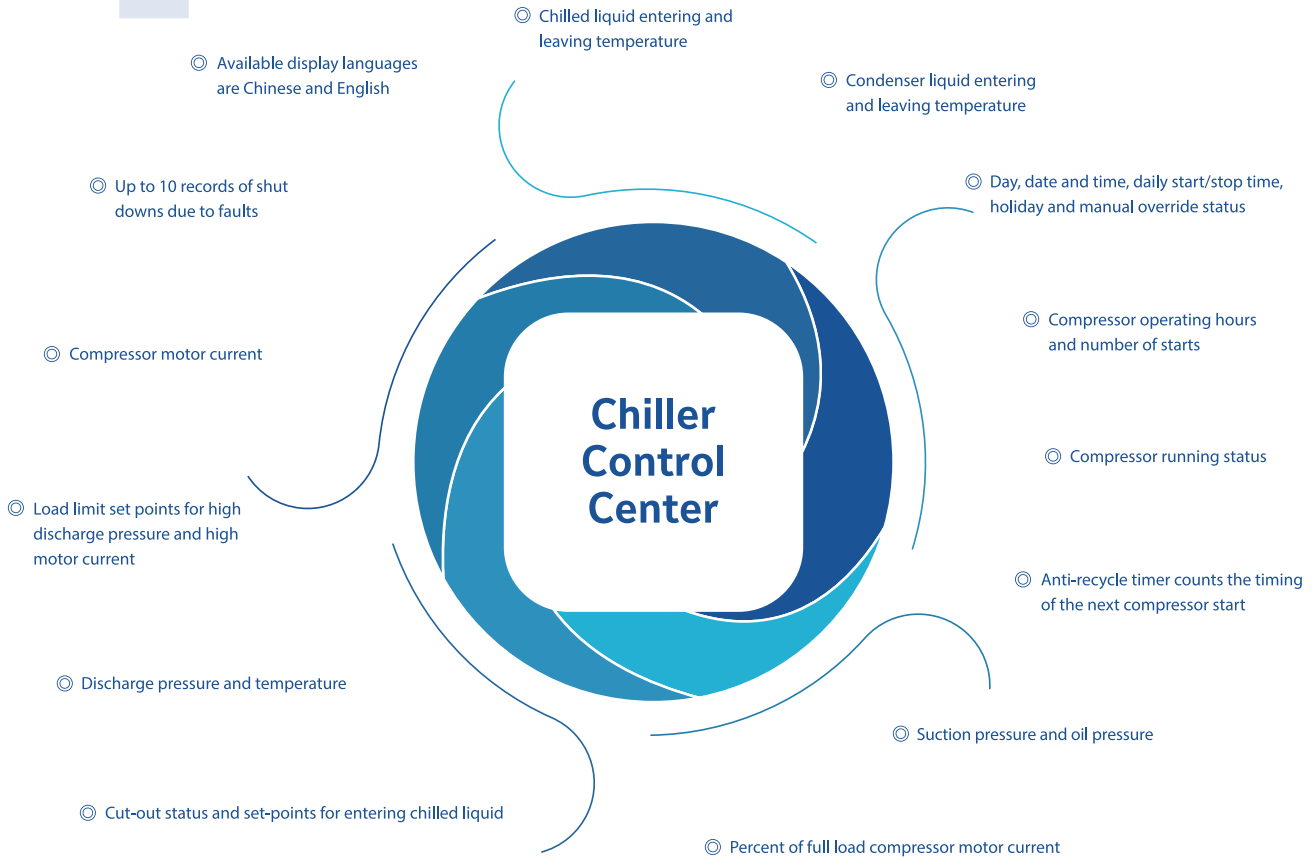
◎ Chilled liquid entering and leaving temperature

◎ Available display languages are Chinese and English

◎ Condenser liquid entering and leaving temperature

◎ Up to 10 records of shut downs due to faults

◎ Day, date and time, daily start/stop time, holiday and manual override status

◎ Compressor operating hours and number of starts

◎ Compressor motor current

Chiller Control Center

◎ Compressor running status

◎ Load limit set points for high discharge pressure and high motor current

◎ Anti-recycle timer counts the timing of the next compressor start

◎ Discharge pressure and temperature

◎ Suction pressure and oil pressure

◎ Cut-out status and set-points for entering chilled liquid

◎ Percent of full load compressor motor current